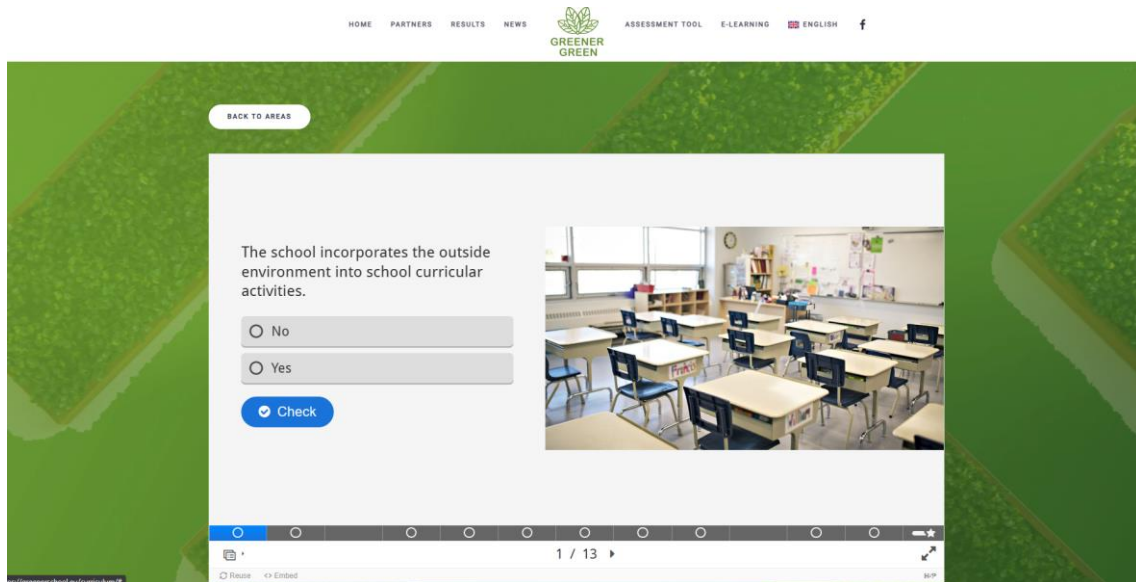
HOME PARTNERS RESULTS NEWS GREENER GREEN ASSESSMENT TOOL E-LEARNING ENGLISH f

BACK TO AREAS

The school incorporates the outside environment into school curricular activities.

No

Yes

Check

1 / 13

Reuse <> Embed